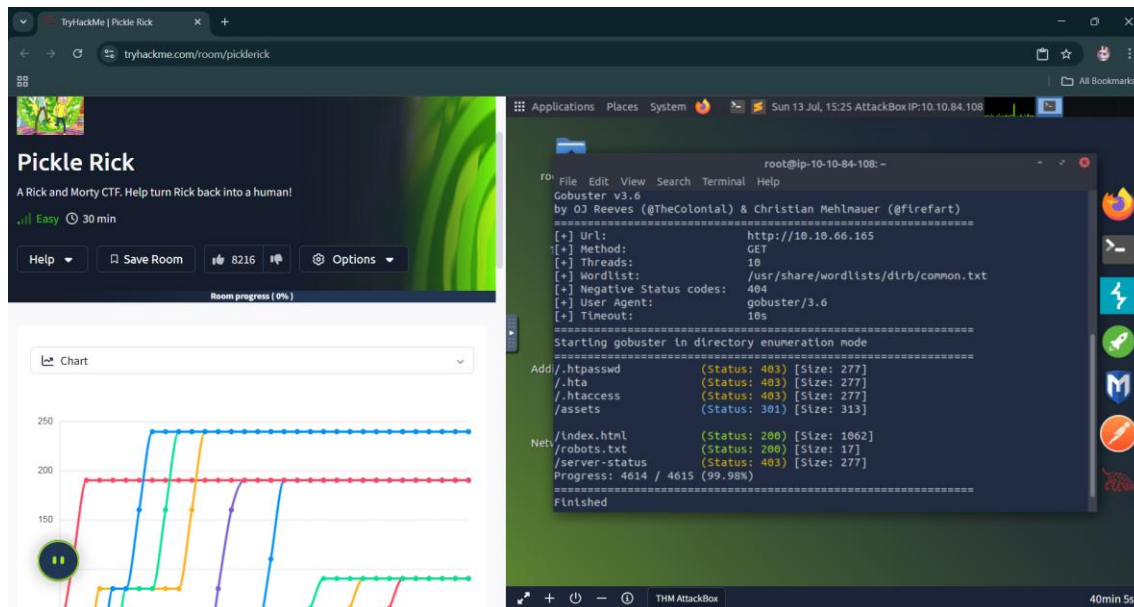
TryHackMe | Pickle Rick
tryhackme.com/room/picklerick
All Bookmarks

Pickle Rick
A Rick and Morty CTF. Help turn Rick back into a human!
Easy 30 min
Help Save Room 8216 Options
Room progress ( 0% )
Chart
250
200
150

Applications Places System Sun 13 Jul, 15:25 AttackBox IP:10.10.84.108
root@ip-10-10-84-108: ~
File Edit View Search Terminal Help
Gobuster v3.6
by OJ Reeves (@TheColonial) & Christian Mehlmauer (@firefart)
===============================================================
[+] Url: http://10.10.66.165
[+] Method: GET
[+] Threads: 10
[+] Wordlist: /usr/share/wordlists/dirb/common.txt
[+] Negative Status codes: 404
[+] User Agent: gobuster/3.6
[+] Timeout: 10s
===============================================================
Starting gobuster in directory enumeration mode
===============================================================
/.htpasswd (Status: 403) [Size: 277]
/.hta (Status: 403) [Size: 277]
/.htaccess (Status: 403) [Size: 277]
/assets (Status: 301) [Size: 313]

/index.html (Status: 200) [Size: 1062]
/robots.txt (Status: 200) [Size: 17]
/server-status (Status: 403) [Size: 277]
Progress: 4614 / 4615 (99.98%)
===============================================================
Finished
ro
Add
Netw
THM AttackBox
40min 5s